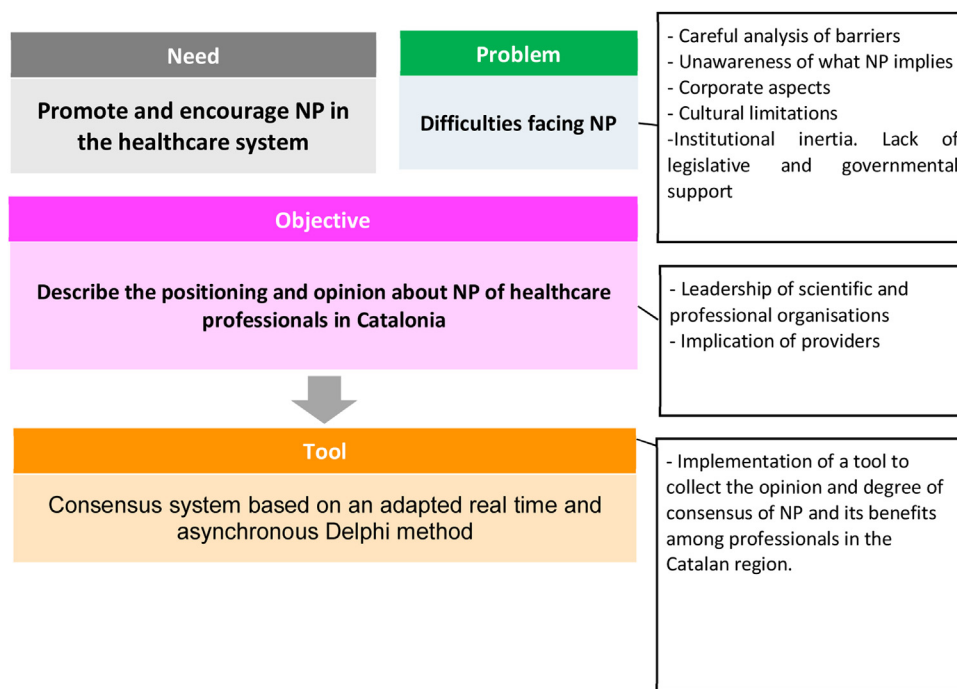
Need

Promote and encourage NP in the healthcare system

Problem

Difficulties facing NP

- Careful analysis of barriers
- Unawareness of what NP implies
- Corporate aspects
- Cultural limitations
-Institutional inertia. Lack of legislative and governmental support

Objective

Describe the positioning and opinion about NP of healthcare professionals in Catalonia

- Leadership of scientific and professional organisations
- Implication of providers

Tool

Consensus system based on an adapted real time and asynchronous Delphi method

- Implementation of a tool to collect the opinion and degree of consensus of NP and its benefits among professionals in the Catalan region.